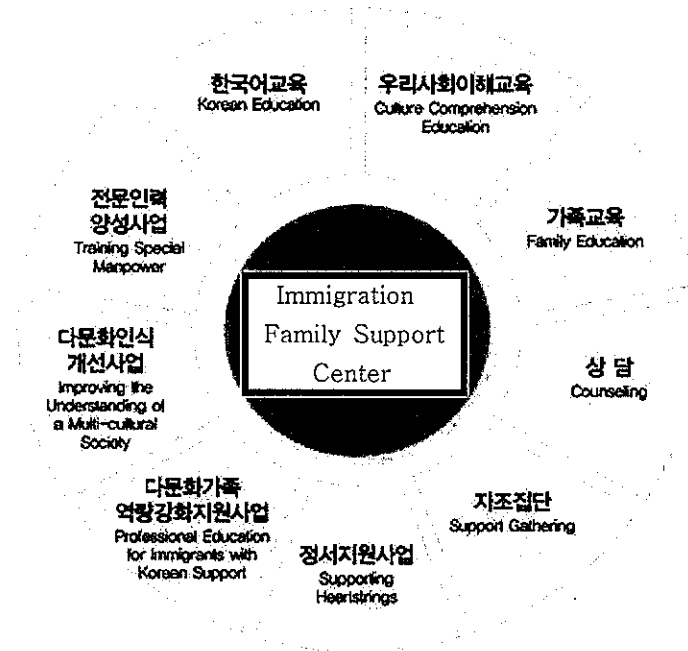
한국어교육
Korean Education

우리사회이해교육
Culture Comprehension Education

가족교육
Family Education

상 담
Counseling

자조집단
Support Gathering

정서지원사업
Supporting Heartstrings

다문화가족 역량강화지원사업
Professional Education for Immigrants with Korean Support

다문화인식 개선사업
Improving the Understanding of a Multi-cultural Society

전문인력 양성사업
Training Special Manpower

Immigration Family Support Center